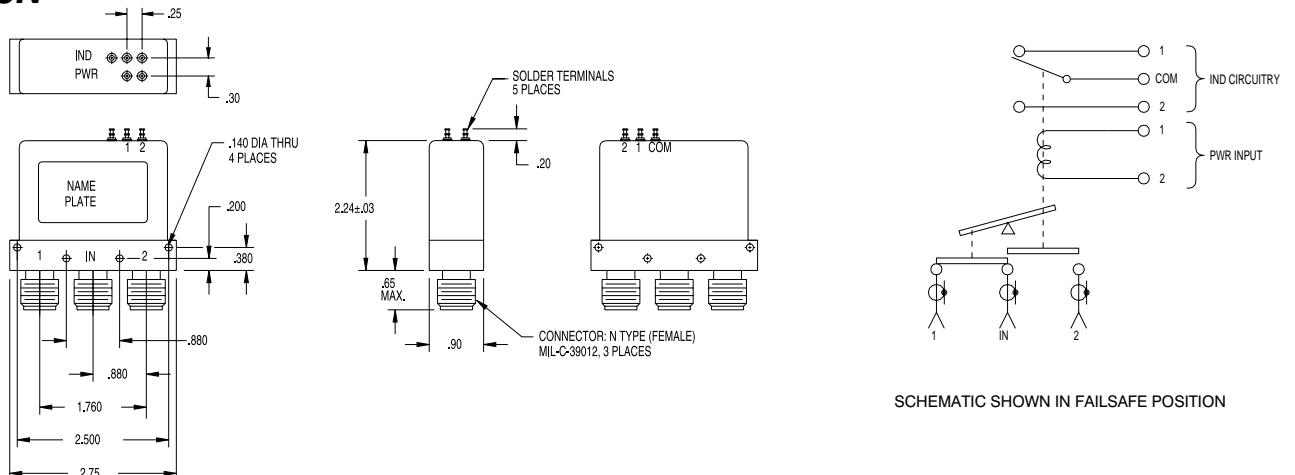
.25

IND

PWR

.30

1 2

.140 DIA THRU 4 PLACES

NAME PLATE

.200

1 IN 2

.380

.880

.880

1.760

2.500

2.75

SOLDER TERMINALS 5 PLACES

.20

2.24±.03

.65 MAX.

.90

CONNECTOR: N TYPE (FEMALE) MIL-C-39012, 3 PLACES

2 1 COM

1

COM

2

IND CIRCUITRY

1

PWR INPUT

2

1

IN

2

SCHEMATIC SHOWN IN FAILSAFE POSITION